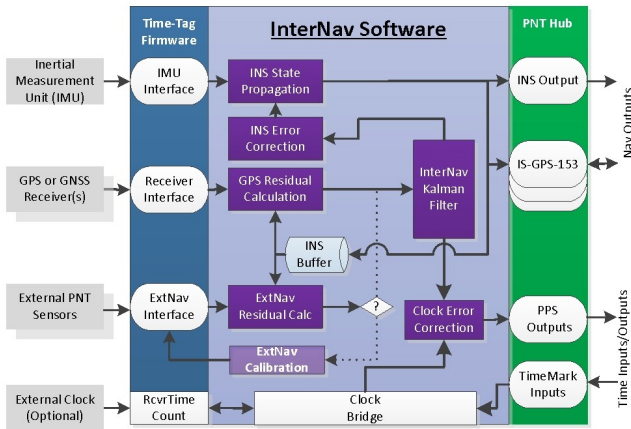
Time-Tag Firmware

InterNav Software

PNT Hub

Inertial Measurement Unit (IMU)

IMU Interface

INS State Propagation

INS Output

Nav Outputs

INS Error Correction

GPS or GNSS Receiver(s)

Receiver Interface

GPS Residual Calculation

InterNav Kalman Filter

IS-GPS-153

INS Buffer

External PNT Sensors

ExtNav Interface

ExtNav Residual Calc

?

Clock Error Correction

PPS Outputs

Time Inputs/Outputs

ExtNav Calibration

External Clock (Optional)

RcvrTime Count

Clock Bridge

TimeMark Inputs